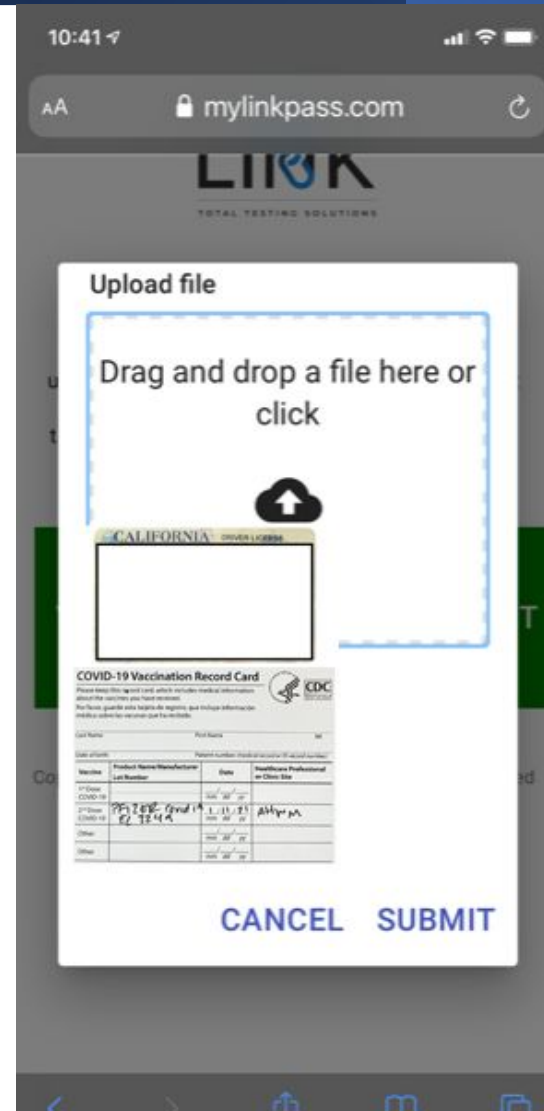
10:41

AA mylinkpass.com

LINK

TOTAL TESTING SOLUTIONS

Upload file

Drag and drop a file here or click

CALIFORNIA DRIVER LICENSE

COVID-19 Vaccination Record Card

CDC

Please keep this record card, which includes medical information about the vaccines you have received.

Por favor, guarde esta tarjeta de registro, que incluye información médica sobre las vacunas que ha recibido.

| Vaccine | Product Name/Manufacturer Lot Number | Date | Healthcare Professional or Clinic Site |
|---|---|---|---|
| 1st Dose COVID-19 | | mm dd yy | |
| 2nd Dose COVID-19 | Pfizer Covid 19 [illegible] | 1 / 11 / 21 | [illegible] |
| Other | | mm dd yy | |
| Other | | mm dd yy | |

CANCEL SUBMIT